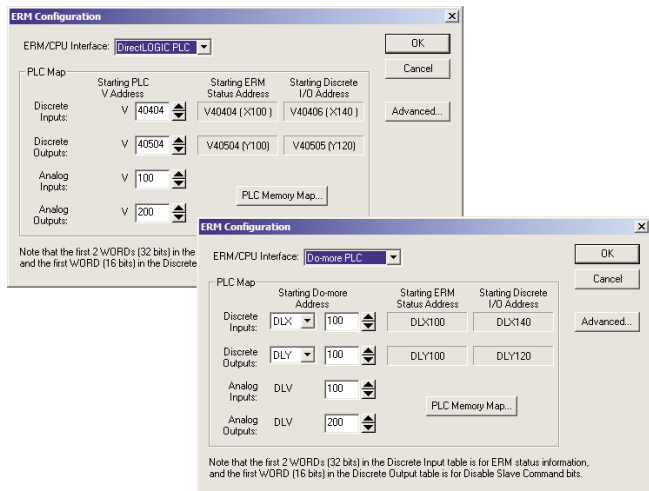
ERM Configuration

ERM/CPU Interface: DirectLOGIC PLC

OK

Cancel

PLC Map

Starting PLC V Address

Starting ERM Status Address

Starting Discrete I/O Address

Discrete Inputs: V 40404 V40404 (X100) V40406 (X140)

Advanced...

Discrete Outputs: V 40504 V40504 (Y100) V40505 (Y120)

Analog Inputs: V 100

PLC Memory Map...

Analog Outputs: V 200

Note that the first 2 WORDs (32 bits) in the and the first WORD (16 bits) in the Discrete

ERM Configuration

ERM/CPU Interface: Do-more PLC

OK

Cancel

PLC Map

Starting Do-more Address

Starting ERM Status Address

Starting Discrete I/O Address

Discrete Inputs: DLX 100 DLX100 DLX140

Advanced...

Discrete Outputs: DLY 100 DLY100 DLY120

Analog Inputs: DLV 100

PLC Memory Map...

Analog Outputs: DLV 200

Note that the first 2 WORDs (32 bits) in the Discrete Input table is for ERM status information, and the first WORD (16 bits) in the Discrete Output table is for Disable Slave Command bits.